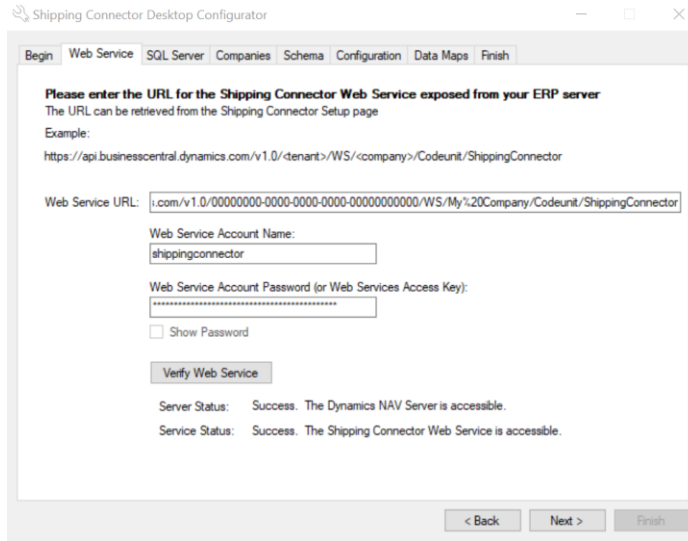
Shipping Connector Desktop Configurator

Begin | Web Service | SQL Server | Companies | Schema | Configuration | Data Maps | Finish

**Please enter the URL for the Shipping Connector Web Service exposed from your ERP server**
The URL can be retrieved from the Shipping Connector Setup page

Example:

https://api.businesscentral.dynamics.com/v1.0/<tenant>/WS/<company>/Codeunit/ShippingConnector

Web Service URL: i.com/v1.0/00000000-0000-0000-0000-000000000000/WS/My%20Company/Codeunit/ShippingConnector

Web Service Account Name:
shippingconnector

Web Service Account Password (or Web Services Access Key):
********************************************

Show Password

Verify Web Service

Server Status: Success. The Dynamics NAV Server is accessible.

Service Status: Success. The Shipping Connector Web Service is accessible.

< Back | Next > | Finish